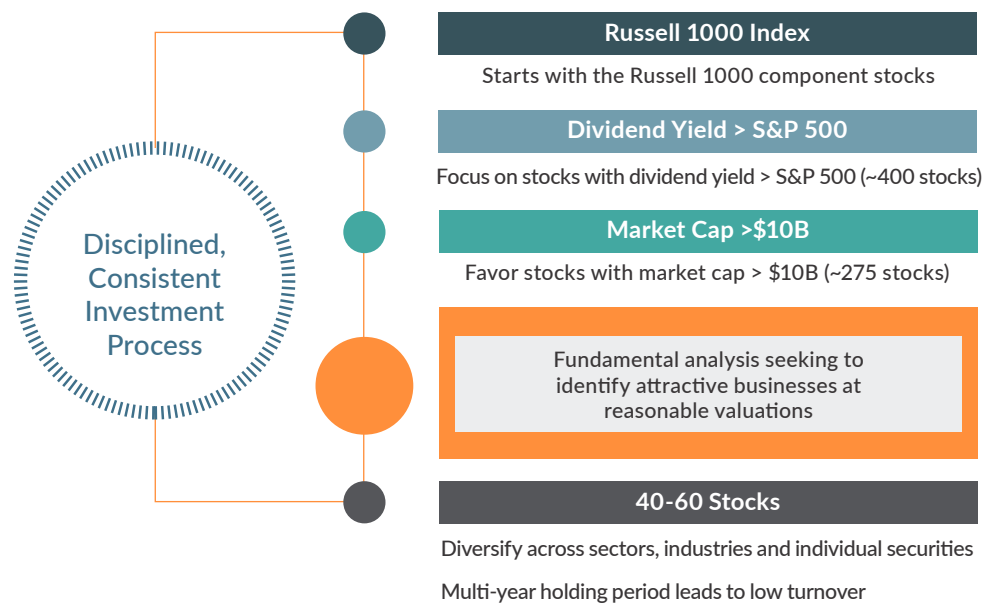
Disciplined, Consistent Investment Process

Russell 1000 Index

Starts with the Russell 1000 component stocks

Dividend Yield > S&P 500

Focus on stocks with dividend yield > S&P 500 (~400 stocks)

Market Cap >$10B

Favor stocks with market cap > $10B (~275 stocks)

Fundamental analysis seeking to identify attractive businesses at reasonable valuations

40-60 Stocks

Diversify across sectors, industries and individual securities

Multi-year holding period leads to low turnover